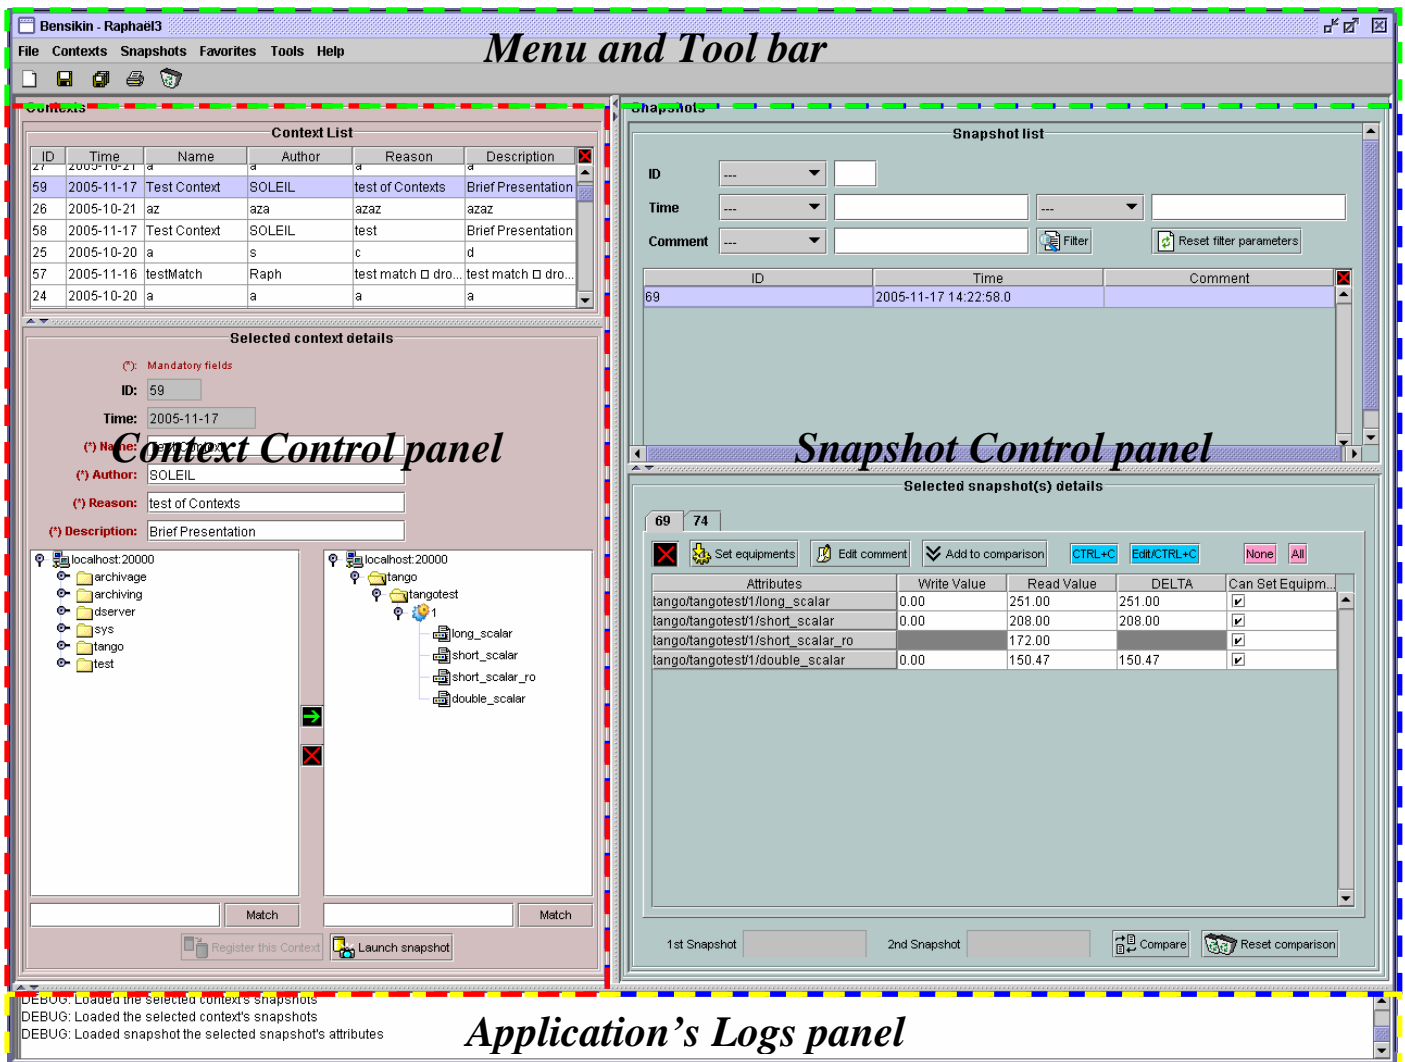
Bensikin - Raphaël3

Menu and Tool bar

File Contexts Snapshots Favorites Tools Help

Contexts

Context List

| ID | Time | Name | Author | Reason | Description |
|---|---|---|---|---|---|
| 27 | 2005-10-21 | a | a | a | a |
| 59 | 2005-11-17 | Test Context | SOLEIL | test of Contexts | Brief Presentation |
| 26 | 2005-10-21 | az | aza | azaz | azaz |
| 58 | 2005-11-17 | Test Context | SOLEIL | test | Brief Presentation |
| 25 | 2005-10-20 | a | s | c | d |
| 57 | 2005-11-16 | testMatch | Raph | test match □ dro... | test match □ dro... |
| 24 | 2005-10-20 | a | a | a | a |

Selected context details

(*): Mandatory fields

ID: 59

Time: 2005-11-17

(*) Name: Test Context

Context Control panel

(*) Author: SOLEIL

(*) Reason: test of Contexts

(*) Description: Brief Presentation

localhost:20000
archivage
archiving
dserver
sys
tango
test

localhost:20000
tango
tangotest
1
long_scalar
short_scalar
short_scalar_ro
double_scalar

Match

Match

Register this Context

Launch snapshot

Snapshots

Snapshot list

ID ---

Time --- ---

Comment --- Filter Reset filter parameters

| ID | Time | Comment |
|---|---|---|
| 69 | 2005-11-17 14:22:58.0 | |

Snapshot Control panel

Selected snapshot(s) details

69 74

Set equipments Edit comment Add to comparison CTRL+C Edit/CTRL+C None All

| Attributes | Write Value | Read Value | DELTA | Can Set Equipm... |
|---|---|---|---|---|
| tango/tangotest/1/long_scalar | 0.00 | 251.00 | 251.00 | ☑ |
| tango/tangotest/1/short_scalar | 0.00 | 208.00 | 208.00 | ☑ |
| tango/tangotest/1/short_scalar_ro | | 172.00 | | ☑ |
| tango/tangotest/1/double_scalar | 0.00 | 150.47 | 150.47 | ☑ |

1st Snapshot 2nd Snapshot Compare Reset comparison

DEBUG: Loaded the selected context's snapshots
DEBUG: Loaded the selected context's snapshots
DEBUG: Loaded snapshot the selected snapshot's attributes

Application's Logs panel